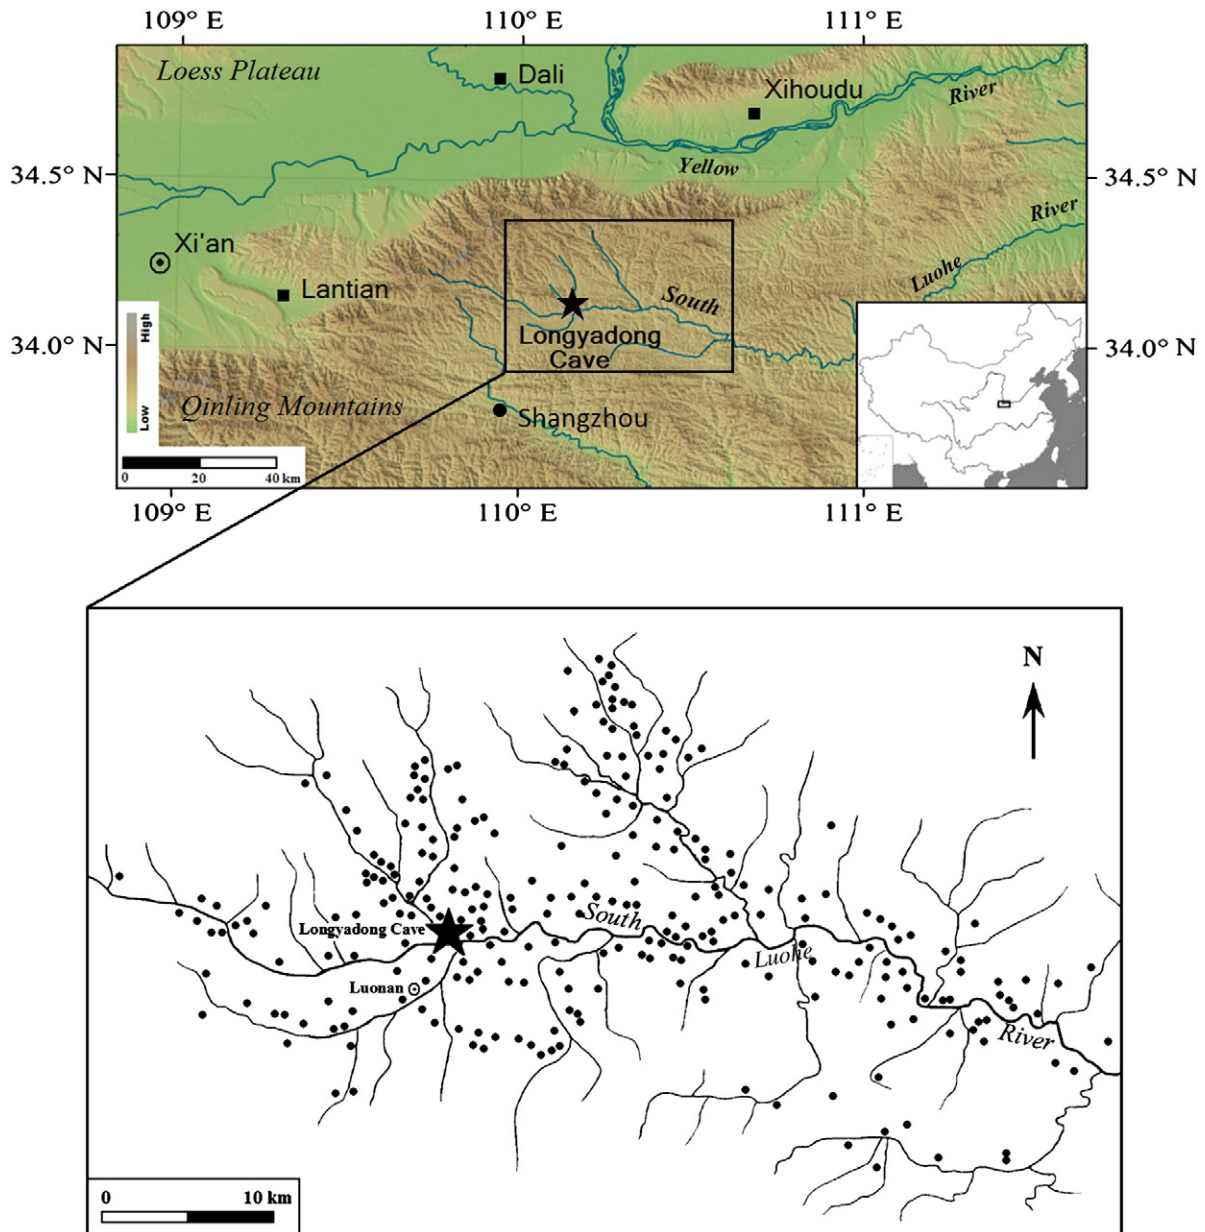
109° E
110° E
111° E
Loess Plateau
Dali
Xihoudu
River
Yellow
34.5° N
34.5° N
River
Xi'an
Lantian
Luohe
South
High
Low
Longyadong Cave
34.0° N
34.0° N
Qinling Mountains
Shangzhou
0
20
40 km
109° E
110° E
111° E

N
South
Longyadong Cave
Luohe
Luonan
River
0
10 km